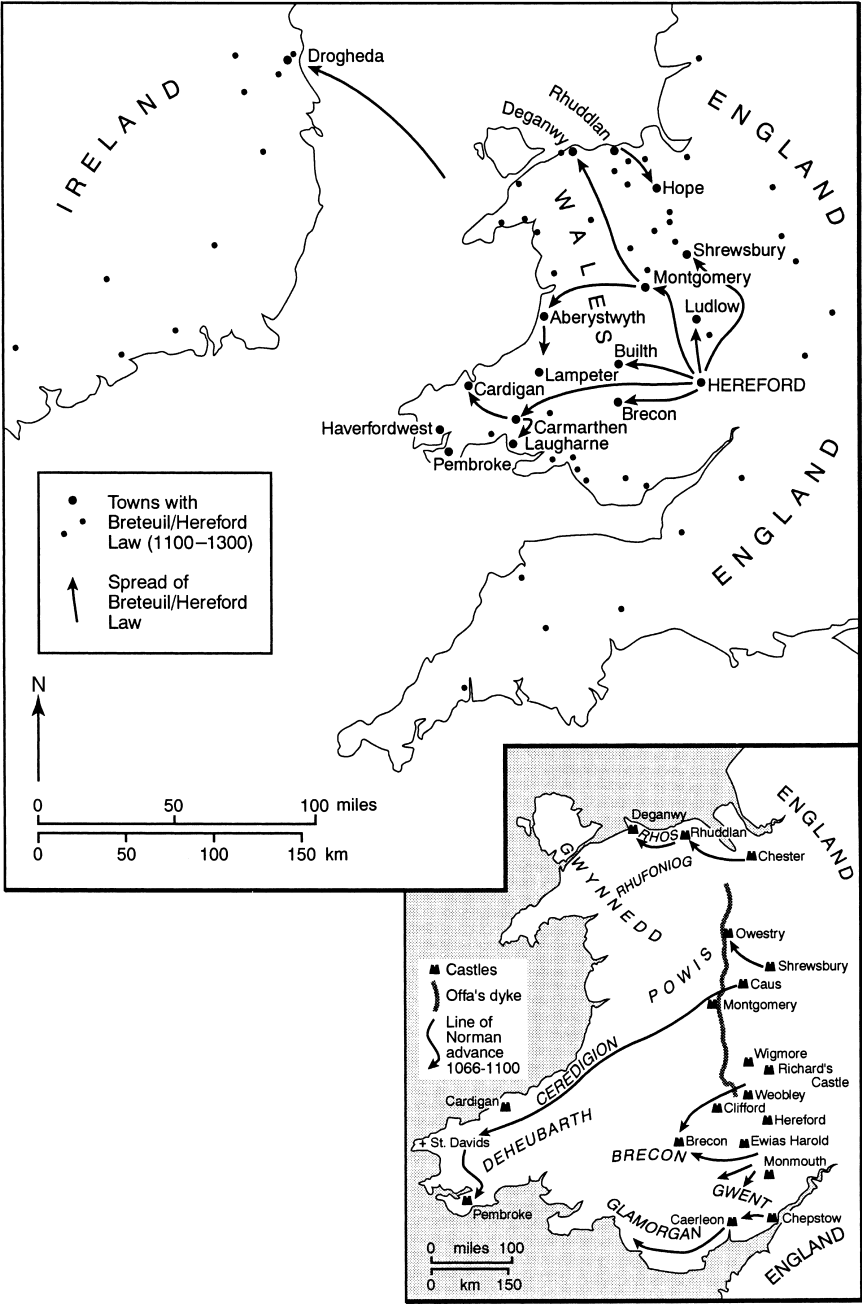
IRELAND

Drogheda

ENGLAND

Rhuddlan
Deganwy
Hope
WALES
Shrewsbury
Montgomery
Ludlow
Aberystwyth
Builth
Lampeter
HEREFORD
Cardigan
Brecon
Carmarthen
Haverfordwest
Laugharne
Pembroke

ENGLAND

ENGLAND

Towns with Breteuil/Hereford Law (1100–1300)

Spread of Breteuil/Hereford Law

N

0 50 100 miles
0 50 100 150 km

ENGLAND
Deganwy
RHOS
Rhuddlan
Chester
GWYNNEDD
RHUFONIOG
Owestry
Shrewsbury
POWIS
Caus
Montgomery
Castles
Offa's dyke
Line of Norman advance 1066-1100
CEREDIGION
Wigmore
Richard's Castle
Weobley
Cardigan
Clifford
Hereford
DEHEUBARTH
St. Davids
Brecon
Ewias Harold
BRECON
Monmouth
GWENT
Pembroke
GLAMORGAN
Caerleon
Chepstow
ENGLAND
0 miles 100
0 km 150